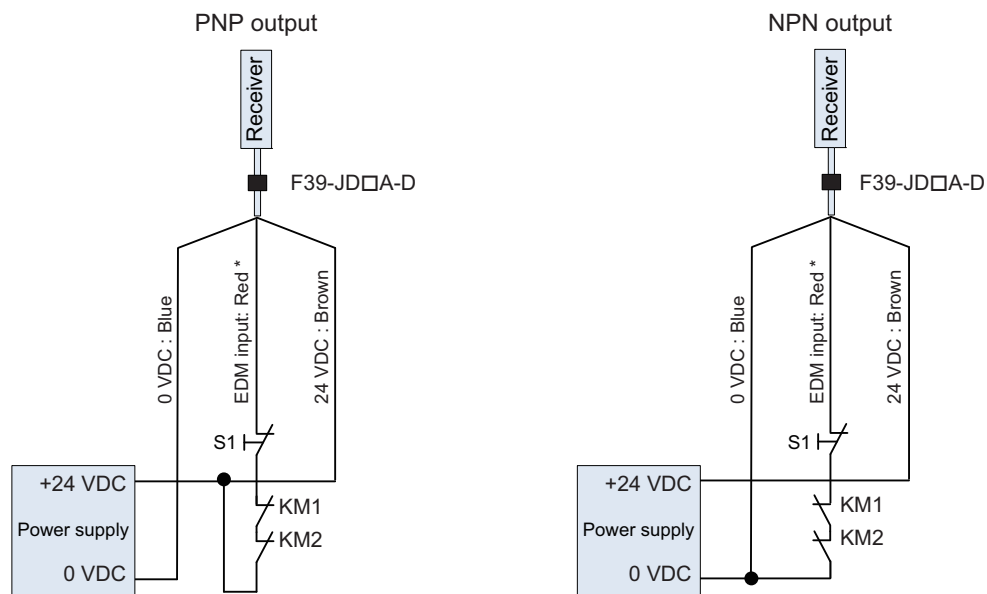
PNP output

Receiver

F39-JD□A-D

0 VDC : Blue

EDM input: Red *

24 VDC : Brown

S1

+24 VDC

Power supply

0 VDC

KM1

KM2

NPN output

Receiver

F39-JD□A-D

0 VDC : Blue

EDM input: Red *

24 VDC : Brown

S1

+24 VDC

Power supply

0 VDC

KM1

KM2